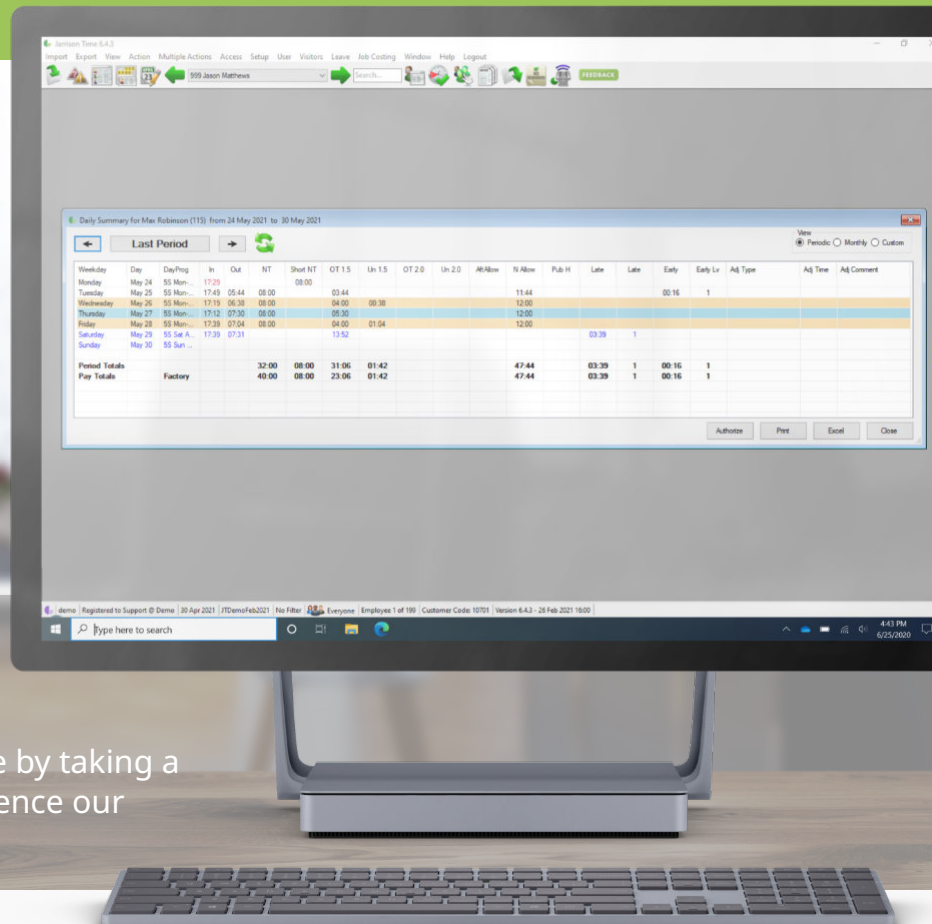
Jarrison Time 6.4.3

Import Export View Action Multiple Actions Access Setup User Visitors Leave Job Costing Window Help Logout

999 Jason Matthews

Search...

FEEDBACK

Daily Summary for Max Robinson (113) from 24 May 2021 to 30 May 2021

Last Period

View
Periodic Monthly Custom

| Weekday | Day | DayProg | In | Out | NT | Short NT | OT 1.5 | Un 1.5 | OT 2.0 | Un 2.0 | AftAllow | N Allow | Pub H | Late | Late | Early | Early Lv | Adj Type | Adj Time | Adj Comment |
|---|---|---|---|---|---|---|---|---|---|---|---|---|---|---|---|---|---|---|---|---|
| Monday | May 24 | 5S Mon-... | 17:29 | | | 08:00 | | | | | | | | | | | | | | |
| Tuesday | May 25 | 5S Mon-... | 17:49 | 05:44 | 08:00 | | 03:44 | | | | | 11:44 | | | | 00:16 | 1 | | | |
| Wednesday | May 26 | 5S Mon-... | 17:19 | 06:38 | 08:00 | | 04:00 | 00:38 | | | | 12:00 | | | | | | | | |
| Thursday | May 27 | 5S Mon-... | 17:12 | 07:30 | 08:00 | | 05:30 | | | | | 12:00 | | | | | | | | |
| Friday | May 28 | 5S Mon-... | 17:39 | 07:04 | 08:00 | | 04:00 | 01:04 | | | | 12:00 | | | | | | | | |
| Saturday | May 29 | 5S Sat A... | 17:39 | 07:31 | | | 13:52 | | | | | | | 03:39 | 1 | | | | | |
| Sunday | May 30 | 5S Sun ... | | | | | | | | | | | | | | | | | | |
| Period Totals | | | | | 32:00 | 08:00 | 31:06 | 01:42 | | | | 47:44 | | 03:39 | 1 | 00:16 | 1 | | | |
| Pay Totals | | Factory | | | 40:00 | 08:00 | 23:06 | 01:42 | | | | 47:44 | | 03:39 | 1 | 00:16 | 1 | | | |

Authorize Print Excel Close

demo | Registered to Support @ Demo | 30 Apr 2021 | JTDemoFeb2021 | No Filter | Everyone | Employee 1 of 199 | Customer Code: 10701 | Version 6.4.3 - 26 Feb 2021 16:00

Type here to search

4:43 PM
6/25/2020

e by taking a
ence our